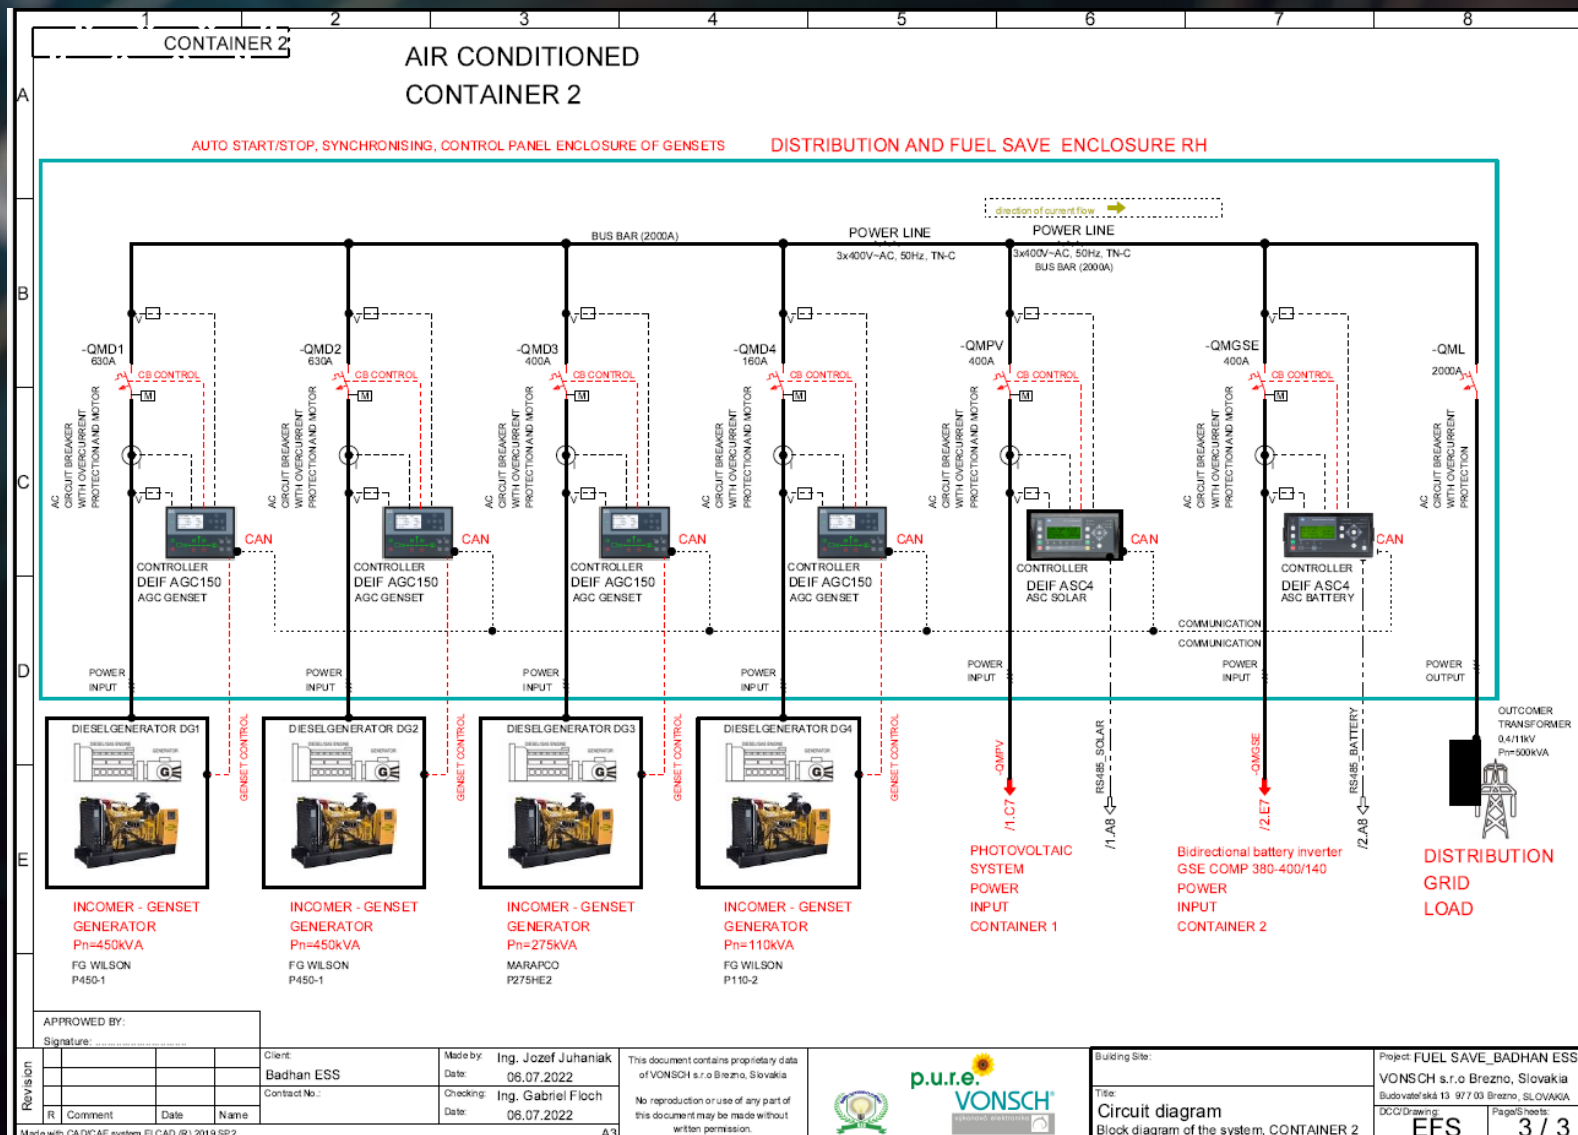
1 2 3 4 5 6 7 8

A
B
C
D
E

CONTAINER 2

AIR CONDITIONED
CONTAINER 2

AUTO START/STOP, SYNCHRONISING, CONTROL PANEL ENCLOSURE OF GENSETS

DISTRIBUTION AND FUEL SAVE ENCLOSURE RH

direction of current flow

BUS BAR (2000A)

POWER LINE
3x400V~AC, 50Hz, TN-C

POWER LINE
3x400V~AC, 50Hz, TN-C
BUS BAR (2000A)

-QMD1
630A
CB CONTROL
AC CIRCUIT BREAKER WITH OVERCURRENT PROTECTION AND MOTOR
CAN
CONTROLLER
DEIF AGC150
AGC GENSET
POWER INPUT

-QMD2
630A
CB CONTROL
AC CIRCUIT BREAKER WITH OVERCURRENT PROTECTION AND MOTOR
CAN
CONTROLLER
DEIF AGC150
AGC GENSET
POWER INPUT

-QMD3
400A
CB CONTROL
AC CIRCUIT BREAKER WITH OVERCURRENT PROTECTION AND MOTOR
CAN
CONTROLLER
DEIF AGC150
AGC GENSET
POWER INPUT

-QMD4
160A
CB CONTROL
AC CIRCUIT BREAKER WITH OVERCURRENT PROTECTION AND MOTOR
CAN
CONTROLLER
DEIF AGC150
AGC GENSET
POWER INPUT

-QMPV
400A
CB CONTROL
AC CIRCUIT BREAKER WITH OVERCURRENT PROTECTION AND MOTOR
CAN
CONTROLLER
DEIF ASC4
ASC SOLAR
POWER INPUT

-QMGSE
400A
CB CONTROL
AC CIRCUIT BREAKER WITH OVERCURRENT PROTECTION AND MOTOR
CAN
CONTROLLER
DEIF ASC4
ASC BATTERY
COMMUNICATION
COMMUNICATION
POWER INPUT

-QML
2000A
AC CIRCUIT BREAKER WITH OVERCURRENT PROTECTION
POWER OUTPUT

DIESELGENERATOR DG1
GENSET CONTROL
INCOMER - GENSET
GENERATOR
Pn=450kVA
FG WILSON
P450-1

DIESELGENERATOR DG2
GENSET CONTROL
INCOMER - GENSET
GENERATOR
Pn=450kVA
FG WILSON
P450-1

DIESELGENERATOR DG3
GENSET CONTROL
INCOMER - GENSET
GENERATOR
Pn=275kVA
MARAPCO
P275HE2

DIESELGENERATOR DG4
GENSET CONTROL
INCOMER - GENSET
GENERATOR
Pn=110kVA
FG WILSON
P110-2

-QMPV
/1.C7
RS485_SOLAR
/1.A8
PHOTOVOLTAIC
SYSTEM
POWER
INPUT
CONTAINER 1

-QMGSE
/2.E7
RS485_BATTERY
/2.A8
Bidirectional battery inverter
GSE COMP 380-400/140
POWER
INPUT
CONTAINER 2

OUTCOMER
TRANSFORMER
0,4/11kV
Pn=500kVA

DISTRIBUTION
GRID
LOAD

APPROVED BY:
Signature: ........................

Revision
R | Comment | Date | Name

Client:
Badhan ESS
Contract No.:

Made by: Ing. Jozef Juhaniak
Date: 06.07.2022
Checking: Ing. Gabriel Floch
Date: 06.07.2022

This document contains proprietary data of VONSCH s.r.o Brezno, Slovakia
No reproduction or use of any part of this document may be made without written permission.

p.u.r.e.
VONSCH

Building Site:
Title:
Circuit diagram
Block diagram of the system, CONTAINER 2

Project: FUEL SAVE_BADHAN ESS
VONSCH s.r.o Brezno, Slovakia
Budovateľská 13 977 03 Brezno, SLOVAKIA
DCC/Drawing:
EFS
Page/Sheets:
3 / 3

Made with CADICAE system ELCAD (R) 2019 SP2
A3